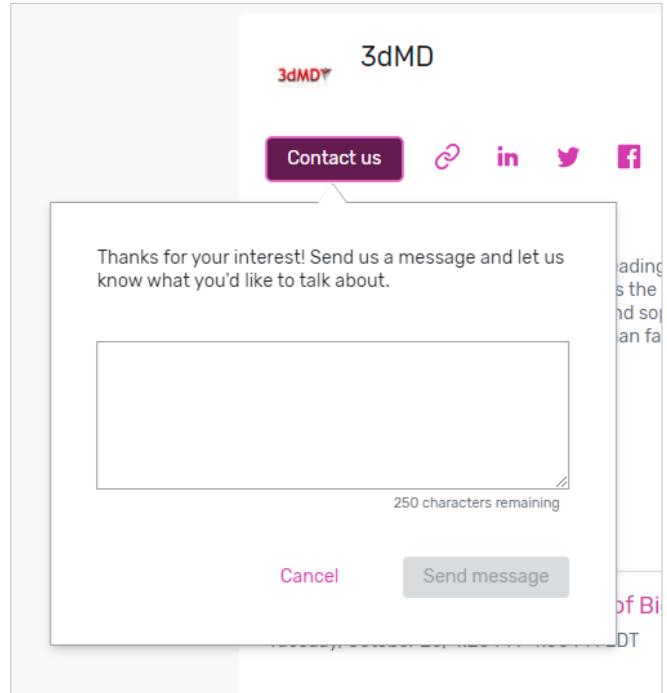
3dMD

3dMD

Contact us

Thanks for your interest! Send us a message and let us know what you'd like to talk about.

250 characters remaining

Cancel

Send message

ading
s the
nd sop
an fa

of Bi
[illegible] EDT